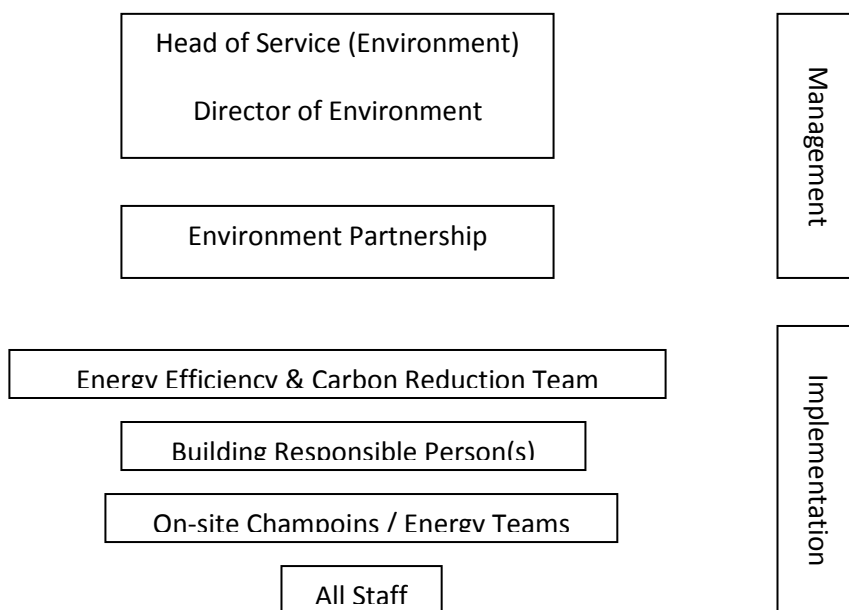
Head of Service (Environment)

Director of Environment

Management

Environment Partnership

Energy Efficiency & Carbon Reduction Team

Implementation

Building Responsible Person(s)

On-site Champoins / Energy Teams

All Staff